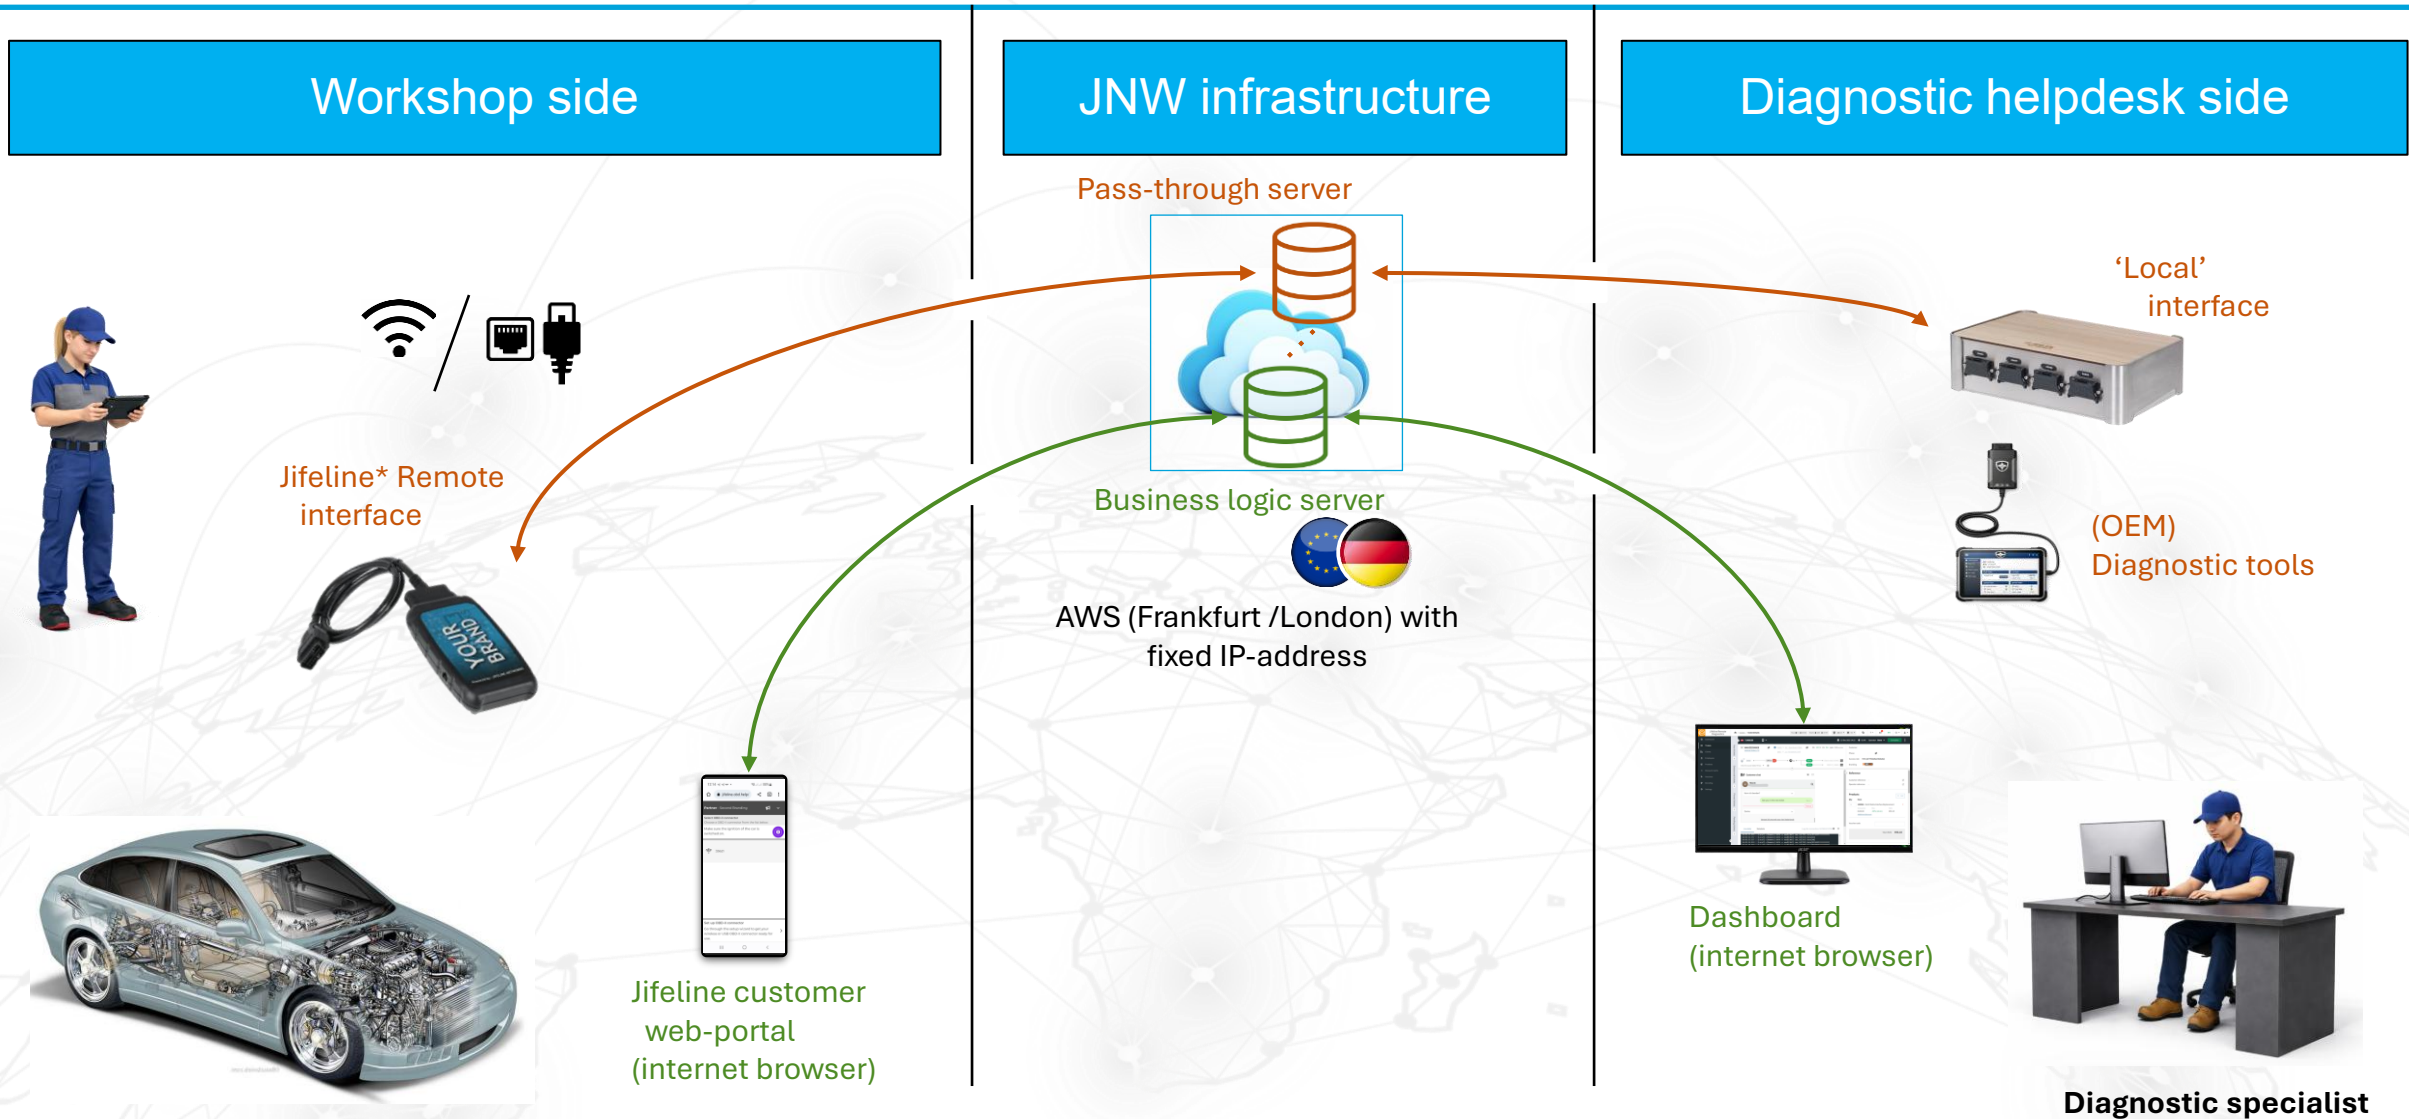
Workshop side

JNW infrastructure

Diagnostic helpdesk side

Pass-through server

'Local' interface

Jifeline* Remote interface

YOUR BRAND

Business logic server

(OEM) Diagnostic tools

AWS (Frankfurt /London) with fixed IP-address

Dashboard (internet browser)

Jifeline customer web-portal (internet browser)

Diagnostic specialist